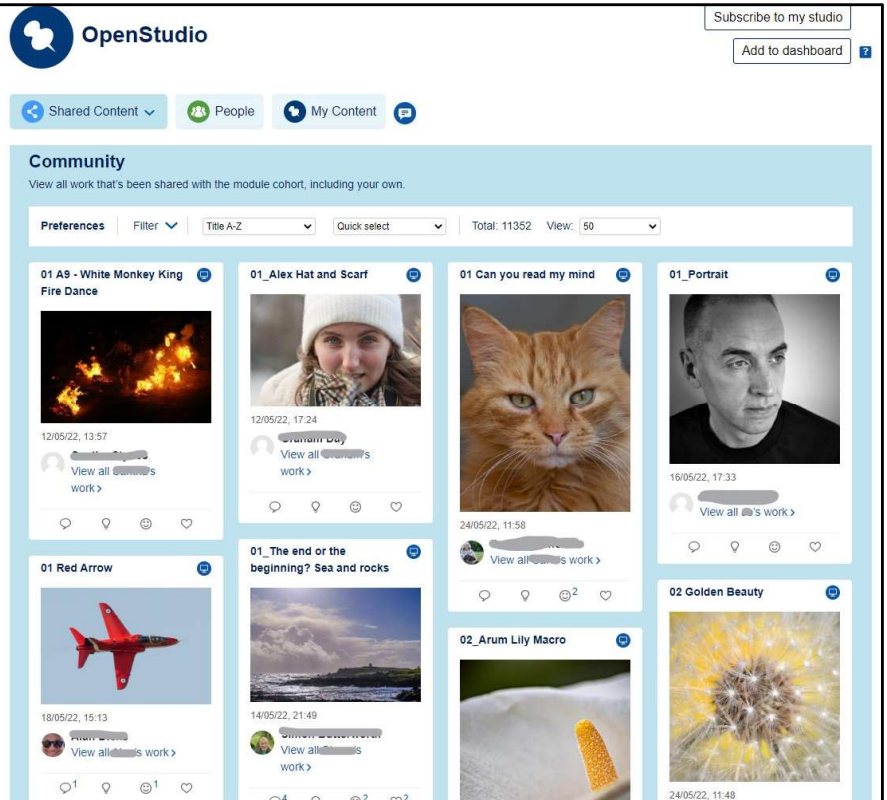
OpenStudio

Subscribe to my studio

Add to dashboard

?

Shared Content

People

My Content

Community

View all work that's been shared with the module cohort, including your own.

Preferences | Filter | Title A-Z | Quick select | Total: 11352 | View: 50

01 A9 - White Monkey King Fire Dance

12/05/22, 13:57

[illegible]

View all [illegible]'s work ›

01_Alex Hat and Scarf

12/05/22, 17:24

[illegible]

View all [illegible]'s work ›

01 Can you read my mind

24/05/22, 11:58

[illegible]

View all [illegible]'s work ›

2

01_Portrait

16/05/22, 17:33

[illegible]

View all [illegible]'s work ›

01 Red Arrow

18/05/22, 15:13

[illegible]

View all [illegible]'s work ›

1

1

01_The end or the beginning? Sea and rocks

14/05/22, 21:49

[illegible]

View all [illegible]'s work ›

4

2

2

02_Arum Lily Macro

02 Golden Beauty

24/05/22, 11:48